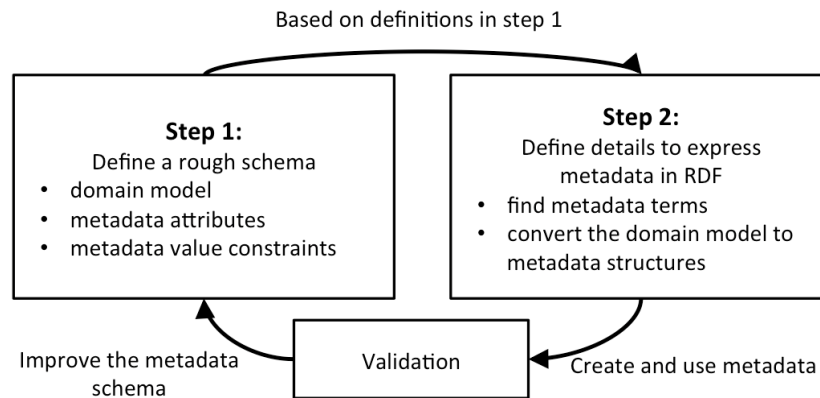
Based on definitions in step 1

Step 1:
Define a rough schema
• domain model
• metadata attributes
• metadata value constraints

Step 2:
Define details to express metadata in RDF
• find metadata terms
• convert the domain model to metadata structures

Validation

Improve the metadata schema

Create and use metadata